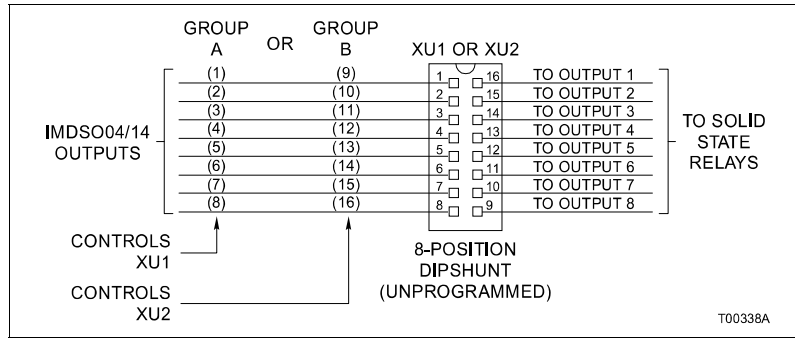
GROUP A OR GROUP B

XU1 OR XU2

IMDSO04/14 OUTPUTS

| | | | | |
|---|---|---|---|---|
| (1) | (9) | 1 | 16 | TO OUTPUT 1 |
| (2) | (10) | 2 | 15 | TO OUTPUT 2 |
| (3) | (11) | 3 | 14 | TO OUTPUT 3 |
| (4) | (12) | 4 | 13 | TO OUTPUT 4 |
| (5) | (13) | 5 | 12 | TO OUTPUT 5 |
| (6) | (14) | 6 | 11 | TO OUTPUT 6 |
| (7) | (15) | 7 | 10 | TO OUTPUT 7 |
| (8) | (16) | 8 | 9 | TO OUTPUT 8 |

TO SOLID STATE RELAYS

CONTROLS XU1

CONTROLS XU2

8-POSITION DIPSHUNT (UNPROGRAMMED)

T00338A